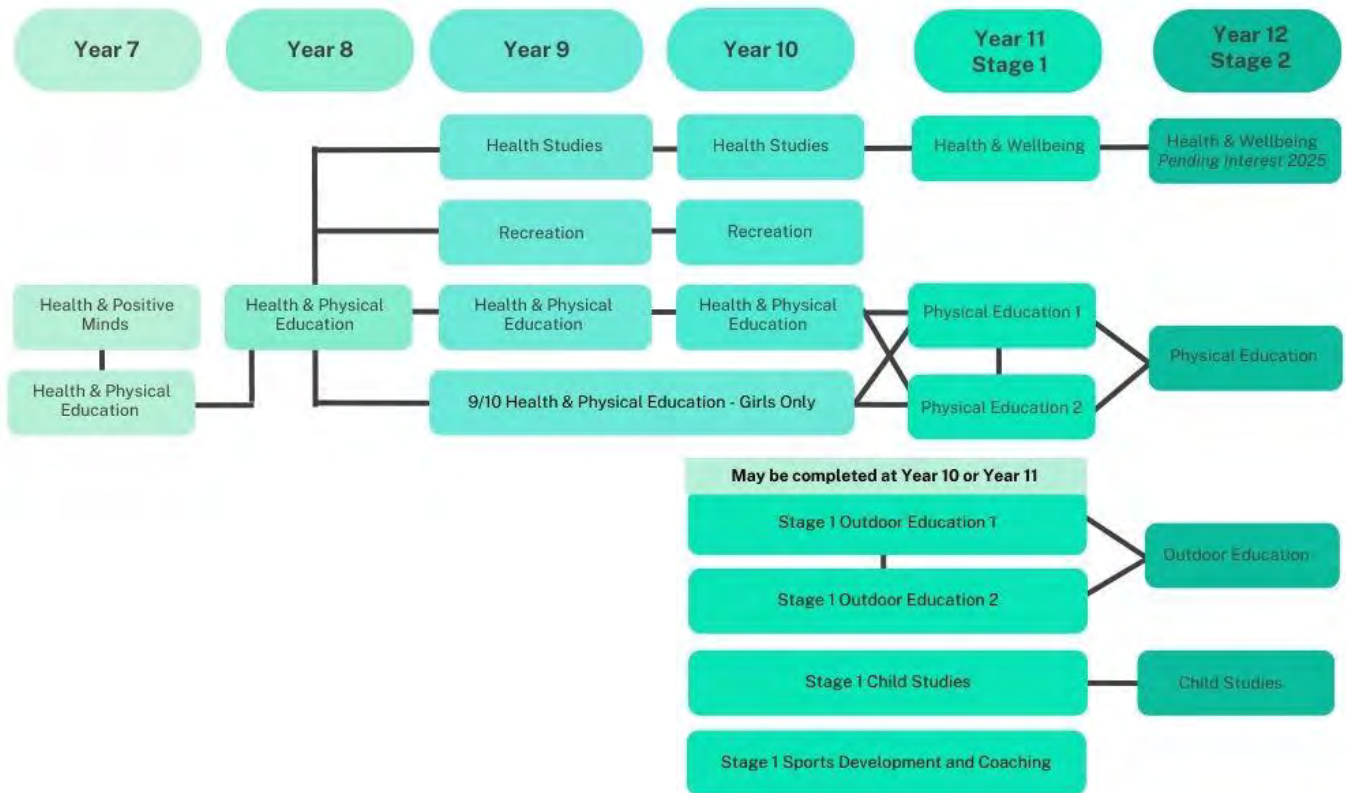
Year 7

Year 8

Year 9

Year 10

Year 11
Stage 1

Year 12
Stage 2

Health Studies

Health Studies

Health & Wellbeing

Health & Wellbeing
*Pending interest 2025*

Recreation

Recreation

Health & Positive Minds

Health & Physical Education

Health & Physical Education

Health & Physical Education

Health & Physical Education

Physical Education 1

Physical Education

9/10 Health & Physical Education - Girls Only

Physical Education 2

May be completed at Year 10 or Year 11

Stage 1 Outdoor Education 1

Outdoor Education

Stage 1 Outdoor Education 2

Stage 1 Child Studies

Child Studies

Stage 1 Sports Development and Coaching